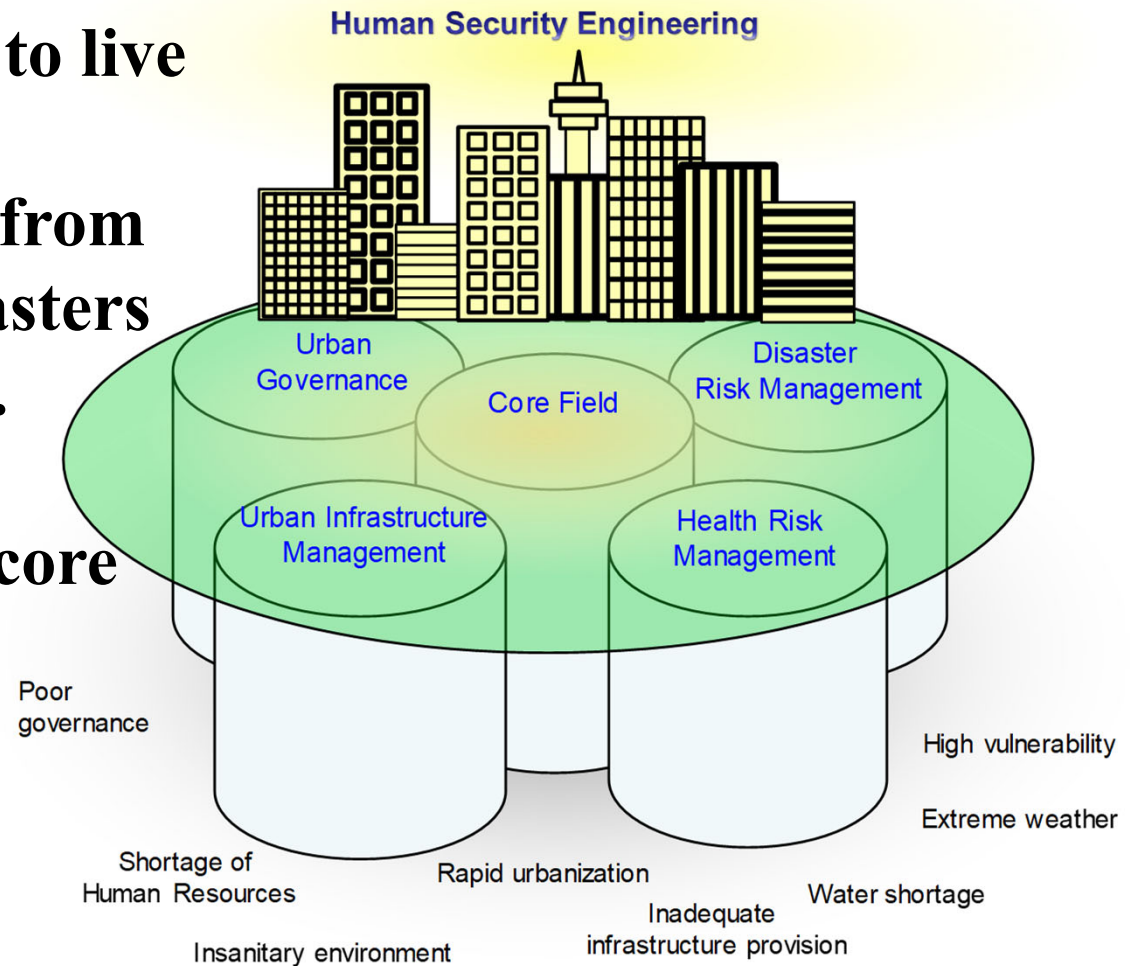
to live

from
asters
.

core

Human Security Engineering

Urban Governance

Core Field

Disaster Risk Management

Urban Infrastructure Management

Health Risk Management

Poor governance

High vulnerability

Extreme weather

Shortage of Human Resources

Rapid urbanization

Water shortage

Inadequate infrastructure provision

Insanitary environment